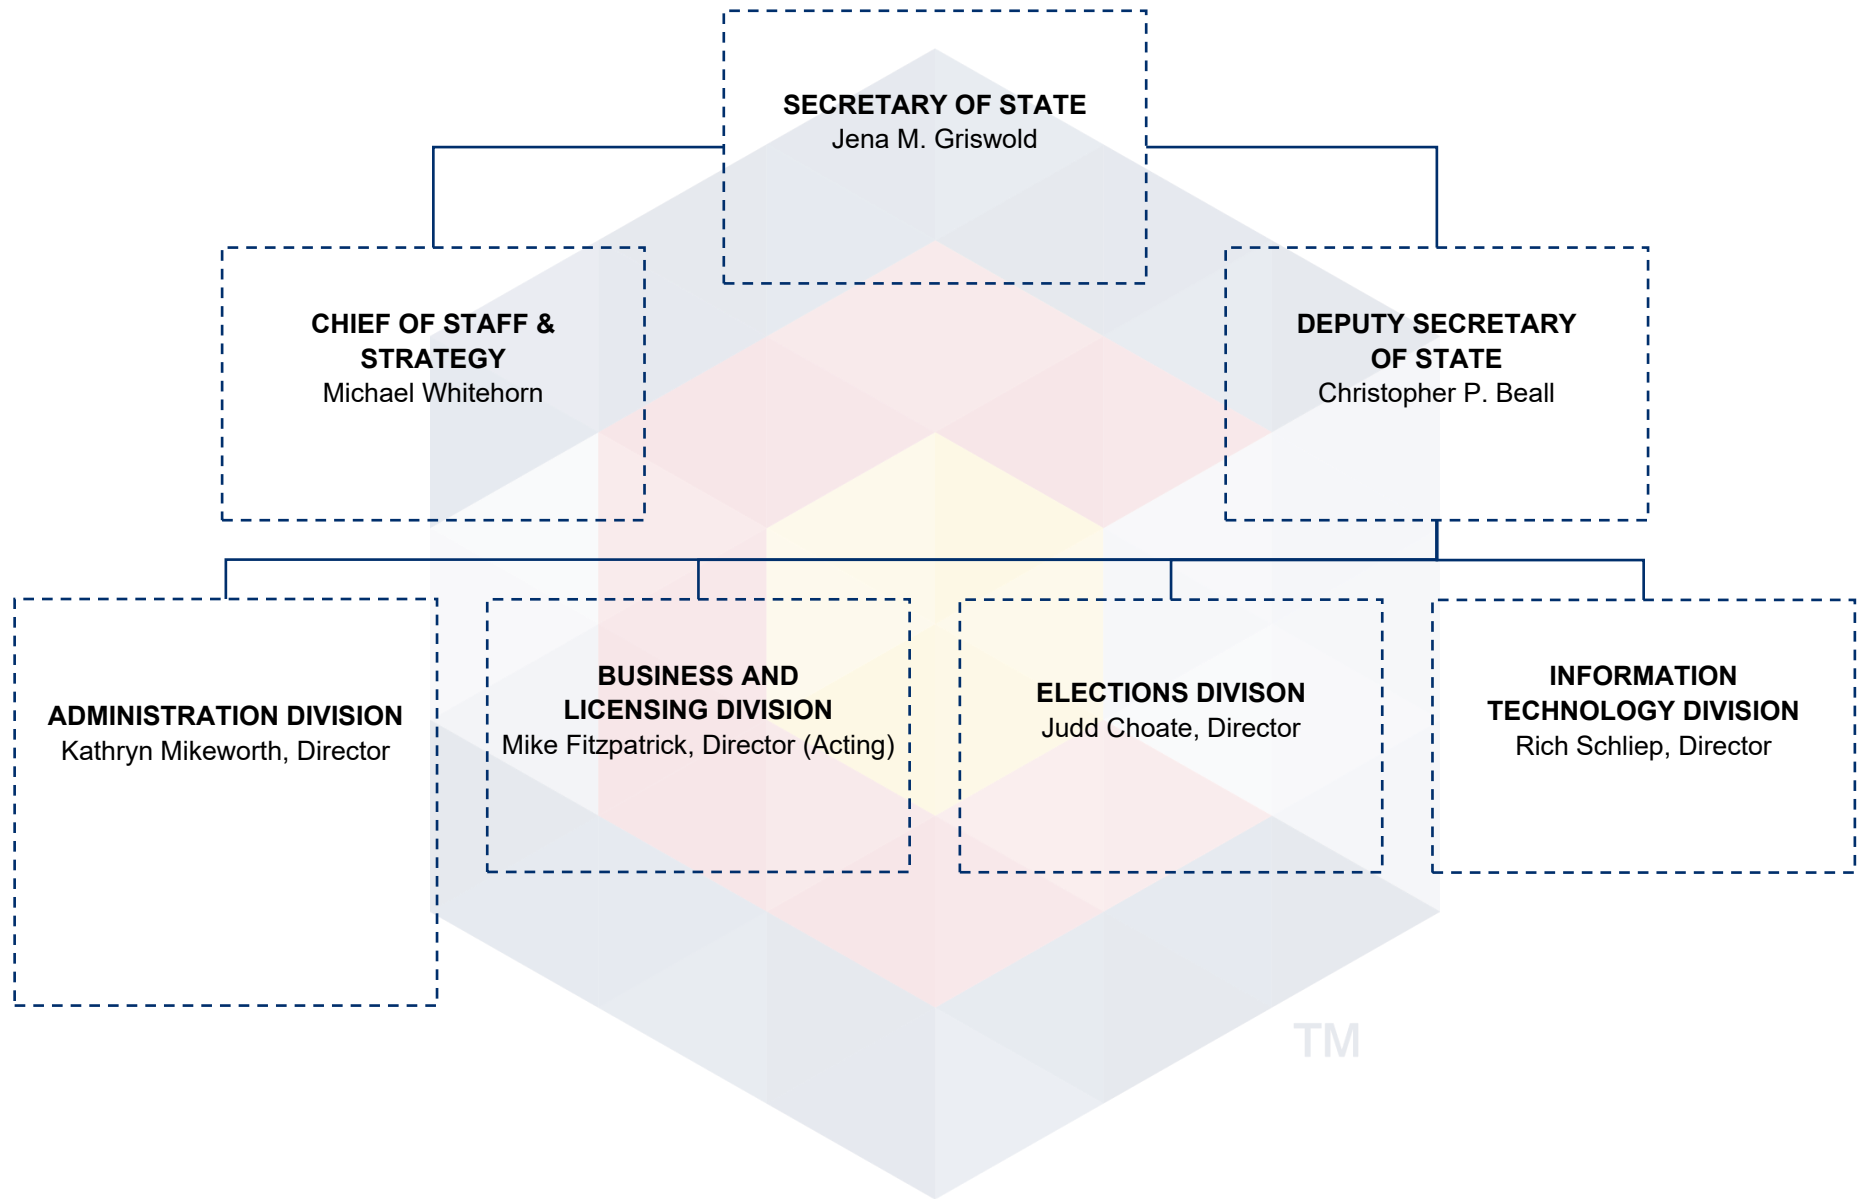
SECRETARY OF STATE
Jena M. Griswold

CHIEF OF STAFF & STRATEGY
Michael Whitehorn

DEPUTY SECRETARY OF STATE
Christopher P. Beall

ADMINISTRATION DIVISION
Kathryn Mikeworth, Director

BUSINESS AND LICENSING DIVISION
Mike Fitzpatrick, Director (Acting)

ELECTIONS DIVISON
Judd Choate, Director

INFORMATION TECHNOLOGY DIVISION
Rich Schliep, Director

TM